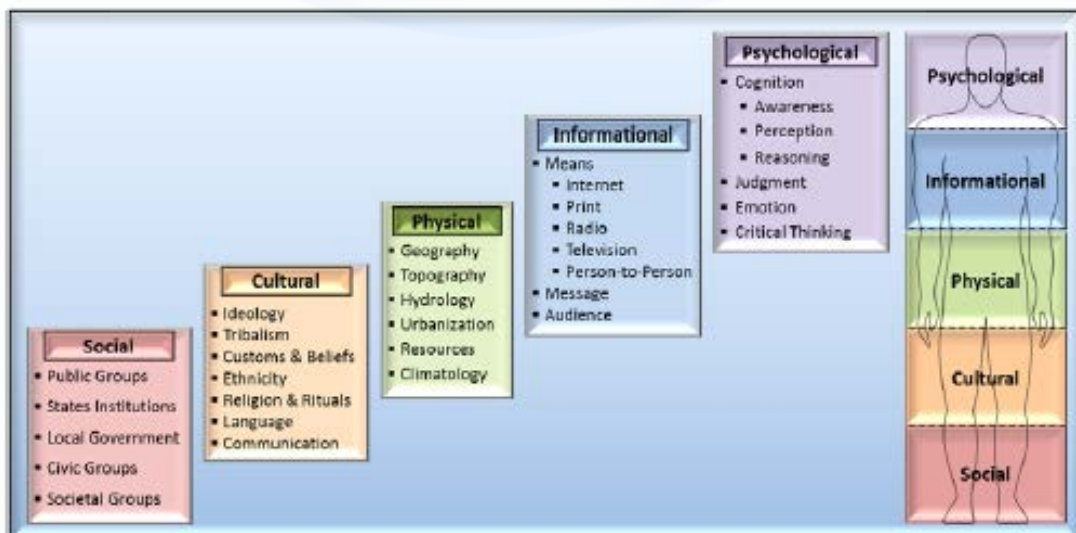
Social
- Public Groups
- States Institutions
- Local Government
- Civic Groups
- Societal Groups

Cultural
- Ideology
- Tribalism
- Customs & Beliefs
- Ethnicity
- Religion & Rituals
- Language
- Communication

Physical
- Geography
- Topography
- Hydrology
- Urbanization
- Resources
- Climatology

Informational
- Means
  - Internet
  - Print
  - Radio
  - Television
  - Person-to-Person
- Message
- Audience

Psychological
- Cognition
  - Awareness
  - Perception
  - Reasoning
- Judgment
- Emotion
- Critical Thinking

Psychological
Informational
Physical
Cultural
Social